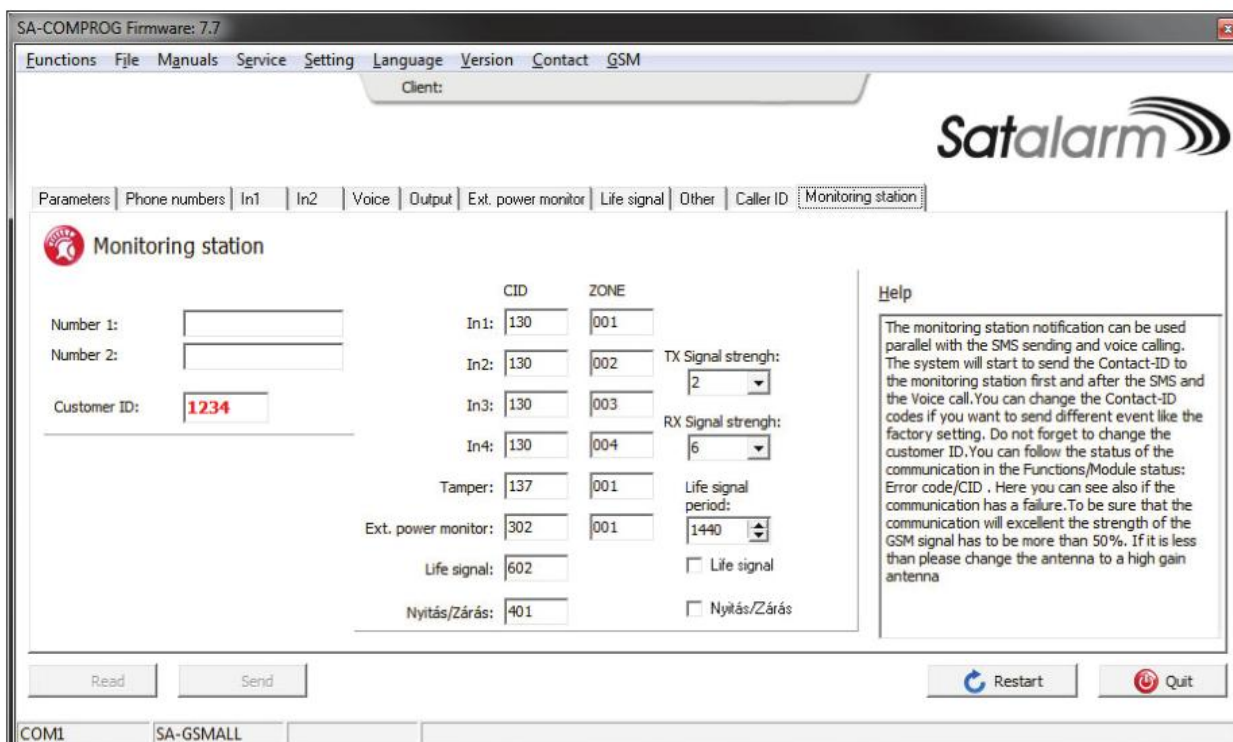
SA-COMPROG Firmware: 7.7

Functions File Manuals Service Setting Language Version Contact GSM

Client:

Satalarm

Parameters | Phone numbers | In1 | In2 | Voice | Output | Ext. power monitor | Life signal | Other | Caller ID | Monitoring station

Monitoring station

Number 1:
Number 2:

Customer ID: 1234

| | CID | ZONE |
|---|---|---|
| In1: | 130 | 001 |
| In2: | 130 | 002 |
| In3: | 130 | 003 |
| In4: | 130 | 004 |
| Tamper: | 137 | 001 |
| Ext. power monitor: | 302 | 001 |
| Life signal: | 602 | |
| Nyitás/Zárás: | 401 | |

TX Signal strengh: 2

RX Signal strengh: 6

Life signal period: 1440

Life signal

Nyitás/Zárás

Help

The monitoring station notification can be used parallel with the SMS sending and voice calling. The system will start to send the Contact-ID to the monitoring station first and after the SMS and the Voice call.You can change the Contact-ID codes if you want to send different event like the factory setting. Do not forget to change the customer ID.You can follow the status of the communication in the Functions/Module status: Error code/CID . Here you can see also if the communication has a failure.To be sure that the communication will excellent the strength of the GSM signal has to be more than 50%. If it is less than please change the antenna to a high gain antenna

Read Send Restart Quit

COM1 SA-GSMALL